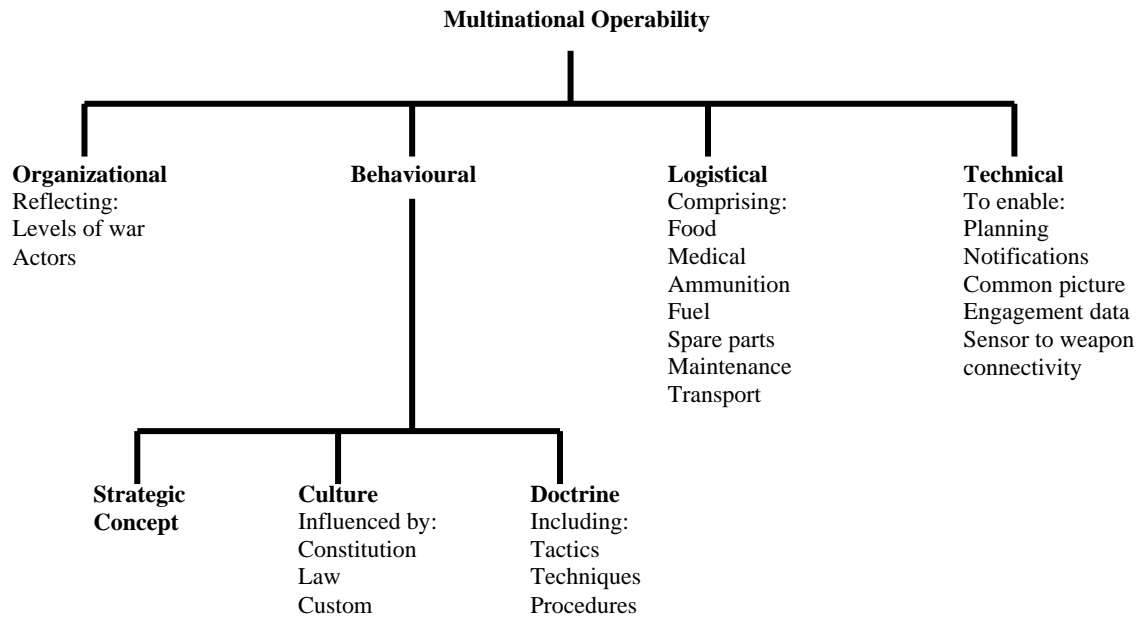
Multinational Operability

Organizational
Reflecting:
Levels of war
Actors

Behavioural

Logistical
Comprising:
Food
Medical
Ammunition
Fuel
Spare parts
Maintenance
Transport

Technical
To enable:
Planning
Notifications
Common picture
Engagement data
Sensor to weapon connectivity

Strategic Concept

Culture
Influenced by:
Constitution
Law
Custom

Doctrine
Including:
Tactics
Techniques
Procedures